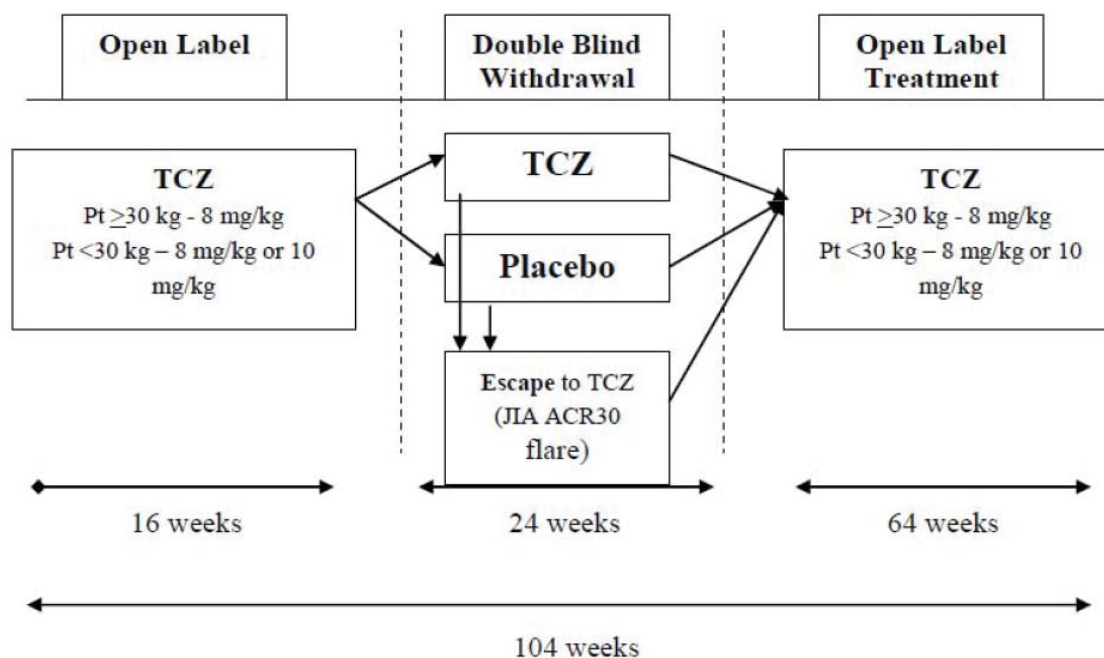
Open Label

Double Blind Withdrawal

Open Label Treatment

TCZ
Pt $\geq$30 kg - 8 mg/kg
Pt <30 kg – 8 mg/kg or 10 mg/kg

TCZ

Placebo

Escape to TCZ (JIA ACR30 flare)

TCZ
Pt $\geq$30 kg - 8 mg/kg
Pt <30 kg – 8 mg/kg or 10 mg/kg

16 weeks

24 weeks

64 weeks

104 weeks